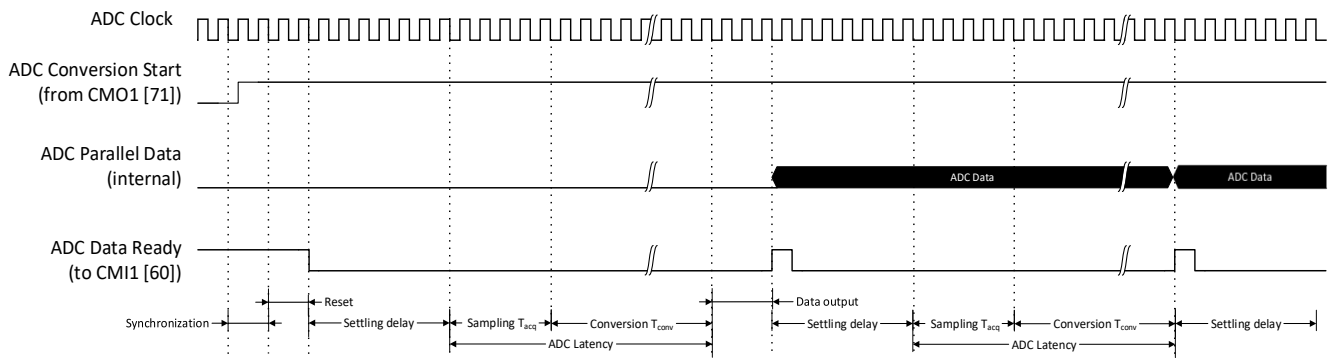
ADC Clock

ADC Conversion Start
(from CMO1 [71])

ADC Parallel Data
(internal)

ADC Data

ADC Data

ADC Data Ready
(to CMI1 [60])

Reset

Data output

Synchronization

Settling delay

Sampling $T_{acq}$

Conversion $T_{conv}$

Settling delay

Sampling $T_{acq}$

Conversion $T_{conv}$

Settling delay

ADC Latency

ADC Latency